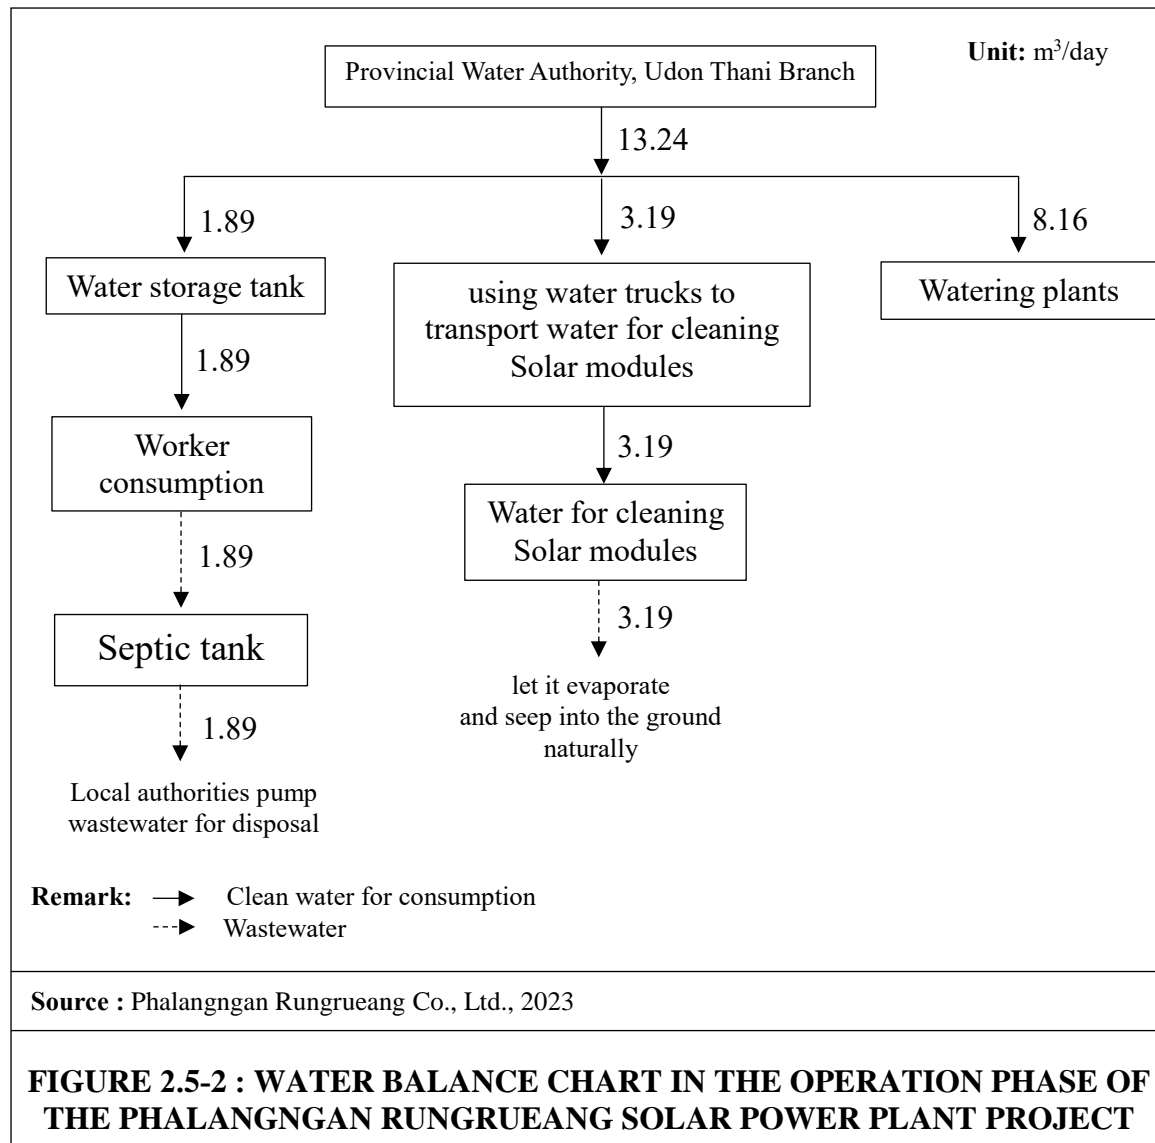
Unit: m$^3$/day

Provincial Water Authority, Udon Thani Branch

13.24

1.89

3.19

8.16

Water storage tank

using water trucks to transport water for cleaning Solar modules

Watering plants

1.89

Worker consumption

3.19

Water for cleaning Solar modules

1.89

3.19

Septic tank

let it evaporate and seep into the ground naturally

1.89

Local authorities pump wastewater for disposal

Remark: Clean water for consumption
Wastewater

Source : Phalangngan Rungrueang Co., Ltd., 2023

FIGURE 2.5-2 : WATER BALANCE CHART IN THE OPERATION PHASE OF THE PHALANGNGAN RUNGRUEANG SOLAR POWER PLANT PROJECT